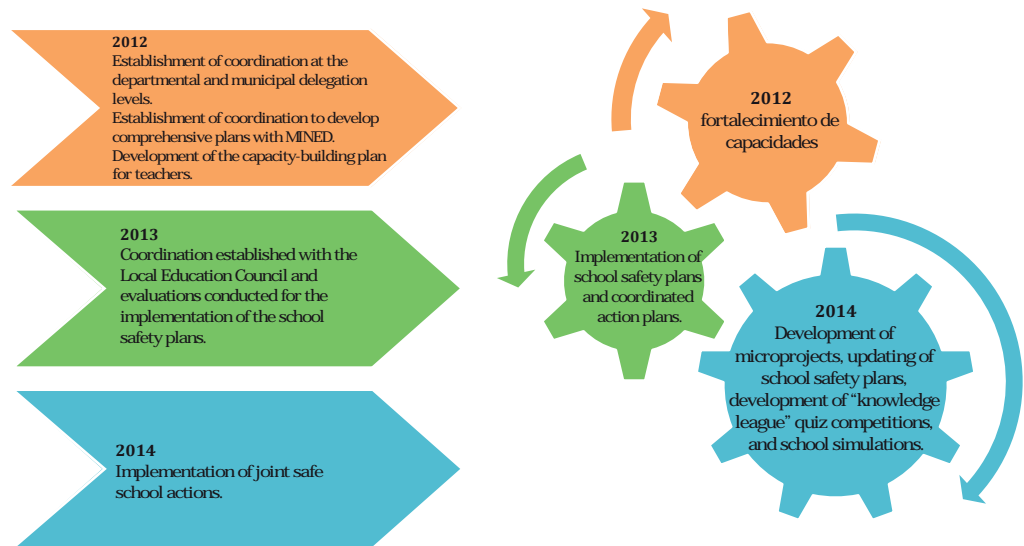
2012
Establishment of coordination at the departmental and municipal delegation levels.
Establishment of coordination to develop comprehensive plans with MINED.
Development of the capacity-building plan for teachers.

2013
Coordination established with the Local Education Council and evaluations conducted for the implementation of the school safety plans.

2014
Implementation of joint safe school actions.

2012
fortalecimiento de capacidades

2013
Implementation of school safety plans and coordinated action plans.

2014
Development of microprojects, updating of school safety plans, development of "knowledge league" quiz competitions, and school simulations.